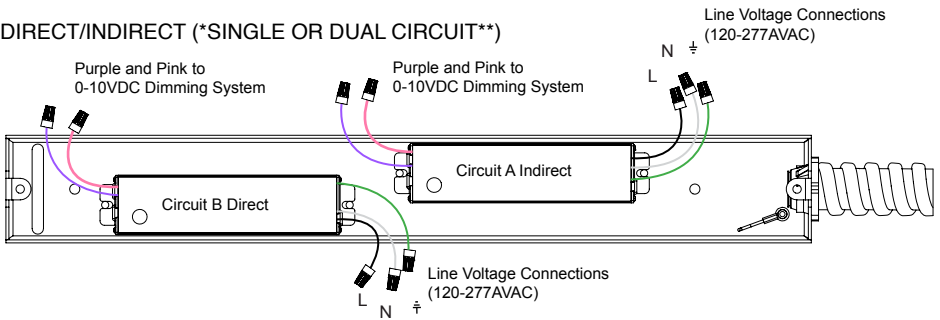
DIRECT/INDIRECT (*SINGLE OR DUAL CIRCUIT**)

Line Voltage Connections (120-277AVAC)

N

L

Purple and Pink to 0-10VDC Dimming System

Purple and Pink to 0-10VDC Dimming System

Circuit A Indirect

Circuit B Direct

Line Voltage Connections (120-277AVAC)

L

N